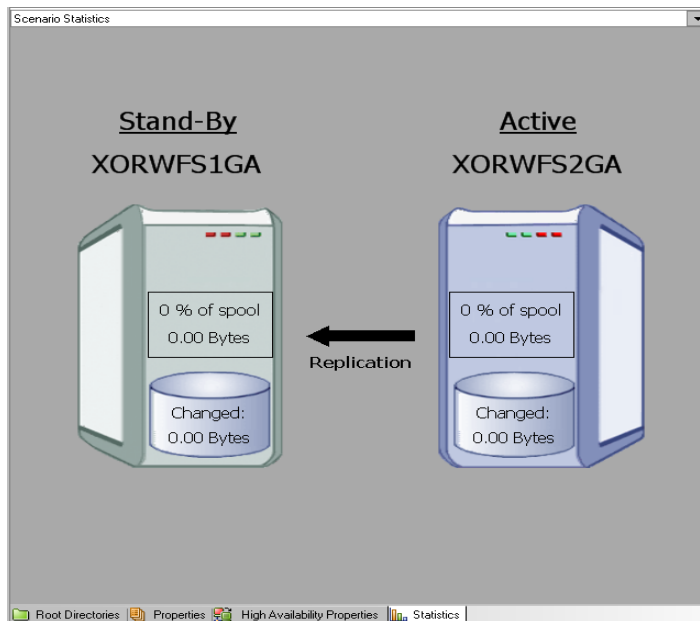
Scenario Statistics

Stand-By
XORWFS1GA

Active
XORWFS2GA

0 % of spool
0.00 Bytes

Changed:
0.00 Bytes

Replication

0 % of spool
0.00 Bytes

Changed:
0.00 Bytes

Root Directories Properties High Availability Properties Statistics